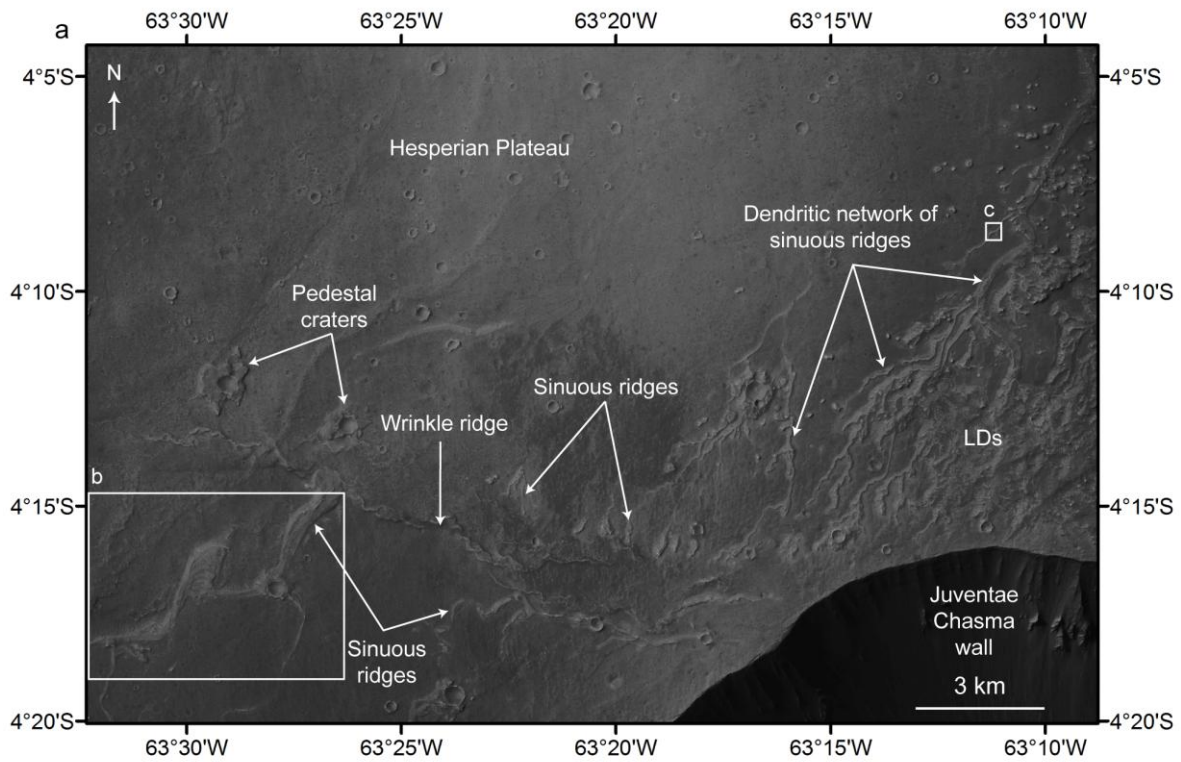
a

63°30'W 63°25'W 63°20'W 63°15'W 63°10'W

4°5'S 4°5'S

N

Hesperian Plateau

Dendritic network of sinuous ridges

c

4°10'S 4°10'S

Pedestal craters

Sinuous ridges

Wrinkle ridge

LDs

b

4°15'S 4°15'S

Sinuous ridges

Juventae Chasma wall

3 km

4°20'S 4°20'S

63°30'W 63°25'W 63°20'W 63°15'W 63°10'W